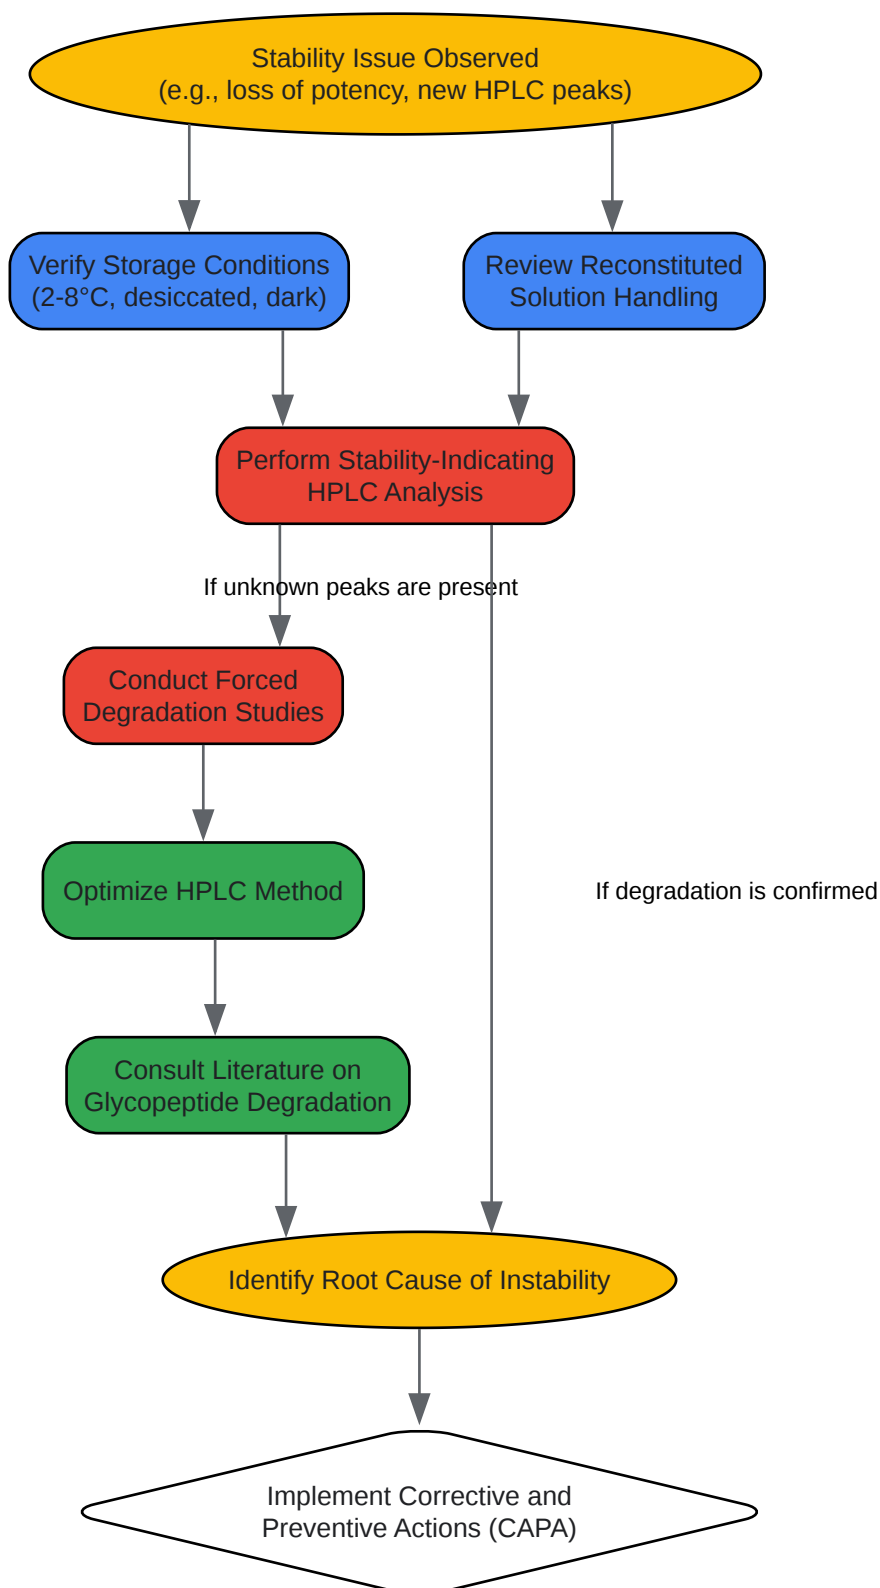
Stability Issue Observed
(e.g., loss of potency, new HPLC peaks)

Verify Storage Conditions
(2-8°C, desiccated, dark)

Review Reconstituted
Solution Handling

Perform Stability-Indicating
HPLC Analysis

If unknown peaks are present

Conduct Forced
Degradation Studies

Optimize HPLC Method

If degradation is confirmed

Consult Literature on
Glycopeptide Degradation

Identify Root Cause of Instability

Implement Corrective and
Preventive Actions (CAPA)